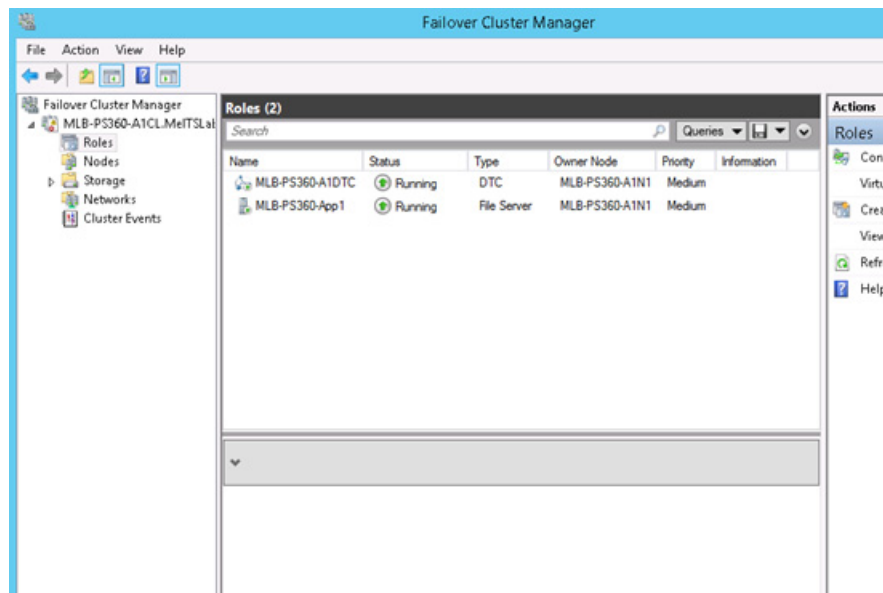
Failover Cluster Manager

File Action View Help

Failover Cluster Manager
MLB-PS360-A1CL.MelTSLal
Roles
Nodes
Storage
Networks
Cluster Events

Roles (2)

Search

Queries

| Name | Status | Type | Owner Node | Priority | Information |
|---|---|---|---|---|---|
| MLB-PS360-A1DTC | Running | DTC | MLB-PS360-A1N1 | Medium | |
| MLB-PS360-App1 | Running | File Server | MLB-PS360-A1N1 | Medium | |

Actions
Roles
Con
Virtu
Cre
View
Refr
Help